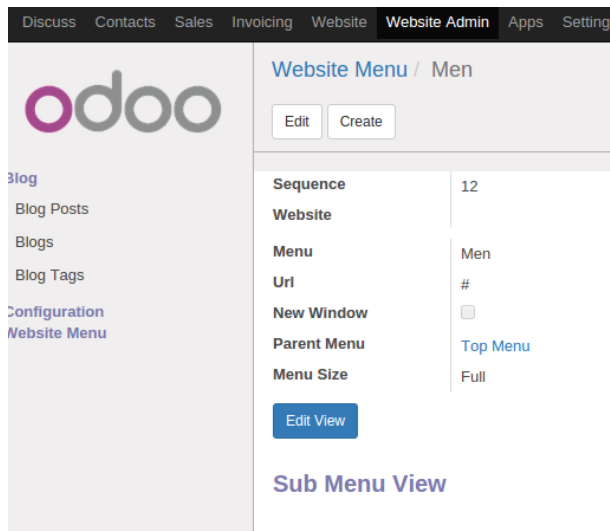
Discuss Contacts Sales Invoicing Website Website Admin Apps Setting

odoo

Blog
Blog Posts
Blogs
Blog Tags
Configuration
Website Menu

Website Menu / Men

Edit Create

| | |
|---|---|
| Sequence | 12 |
| Website | |
| Menu | Men |
| Url | # |
| New Window | |
| Parent Menu | Top Menu |
| Menu Size | Full |

Edit View

Sub Menu View